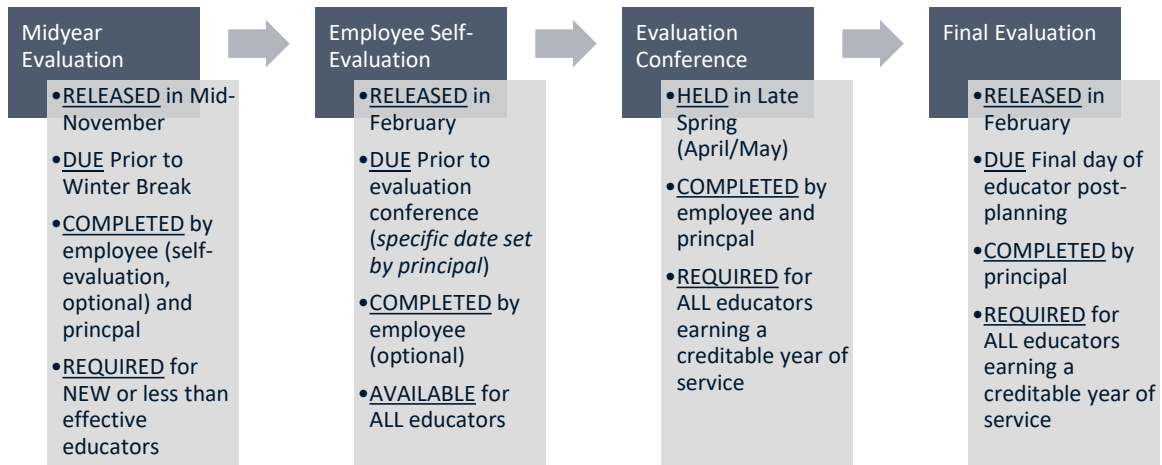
Midyear Evaluation

•RELEASED in Mid-November
•DUE Prior to Winter Break
•COMPLETED by employee (self-evaluation, optional) and princpal
•REQUIRED for NEW or less than effective educators

Employee Self-Evaluation

•RELEASED in February
•DUE Prior to evaluation conference (*specific date set by principal*)
•COMPLETED by employee (optional)
•AVAILABLE for ALL educators

Evaluation Conference

•HELD in Late Spring (April/May)
•COMPLETED by employee and princpal
•REQUIRED for ALL educators earning a creditable year of service

Final Evaluation

•RELEASED in February
•DUE Final day of educator post-planning
•COMPLETED by principal
•REQUIRED for ALL educators earning a creditable year of service